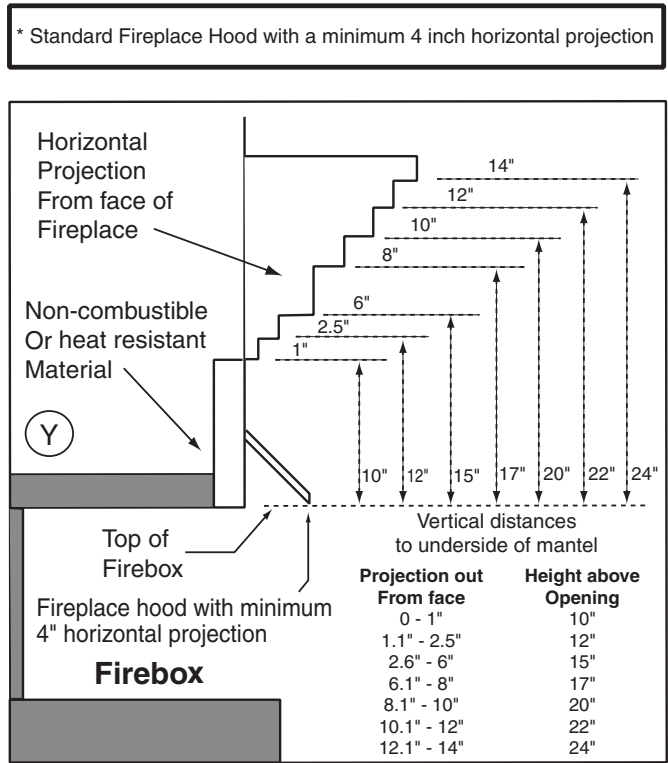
* Standard Fireplace Hood with a minimum 4 inch horizontal projection

Horizontal Projection From face of Fireplace

Non-combustible Or heat resistant Material

Y

14"
12"
10"
8"
6"
2.5"
1"

10"
12"
15"
17"
20"
22"
24"

Top of Firebox

Vertical distances to underside of mantel

Fireplace hood with minimum 4" horizontal projection

Firebox

| Projection out From face | Height above Opening |
|---|---|
| 0 - 1" | 10" |
| 1.1" - 2.5" | 12" |
| 2.6" - 6" | 15" |
| 6.1" - 8" | 17" |
| 8.1" - 10" | 20" |
| 10.1" - 12" | 22" |
| 12.1" - 14" | 24" |